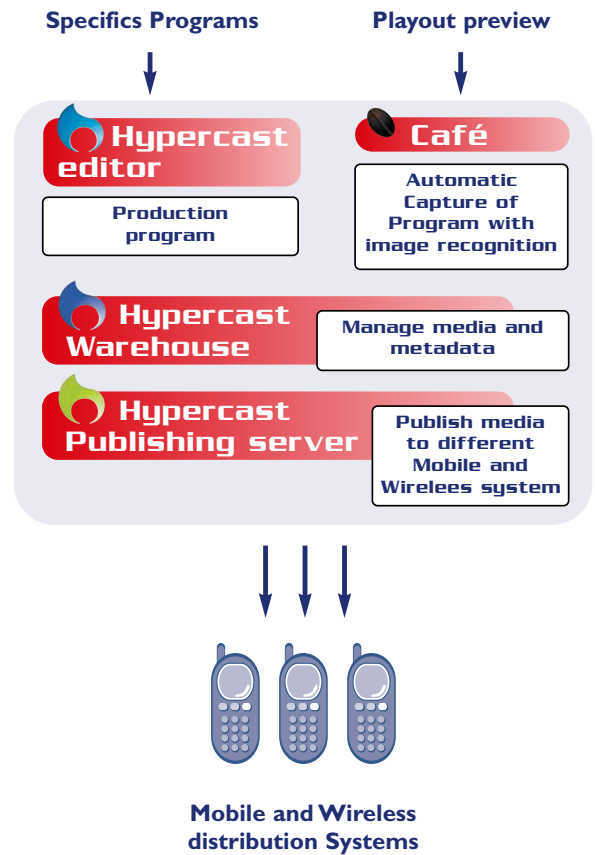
Specifics Programs

Playout preview

Hypercast editor

Production program

Café

Automatic Capture of Program with image recognition

Hypercast Warehouse

Manage media and metadata

Hypercast Publishing server

Publish media to different Mobile and Wirelees system

Mobile and Wireless distribution Systems